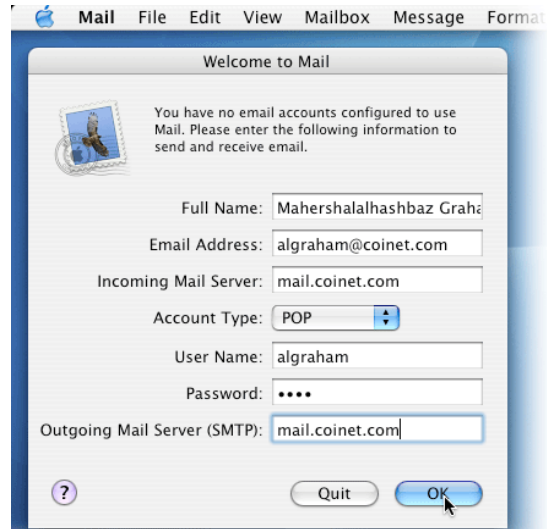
Mail File Edit View Mailbox Message Format

Welcome to Mail

You have no email accounts configured to use Mail. Please enter the following information to send and receive email.

Full Name: Mahershalalhashbaz Graha

Email Address: algraham@coinet.com

Incoming Mail Server: mail.coinet.com

Account Type: POP

User Name: algraham

Password: ••••

Outgoing Mail Server (SMTP): mail.coinet.com

?

Quit

OK